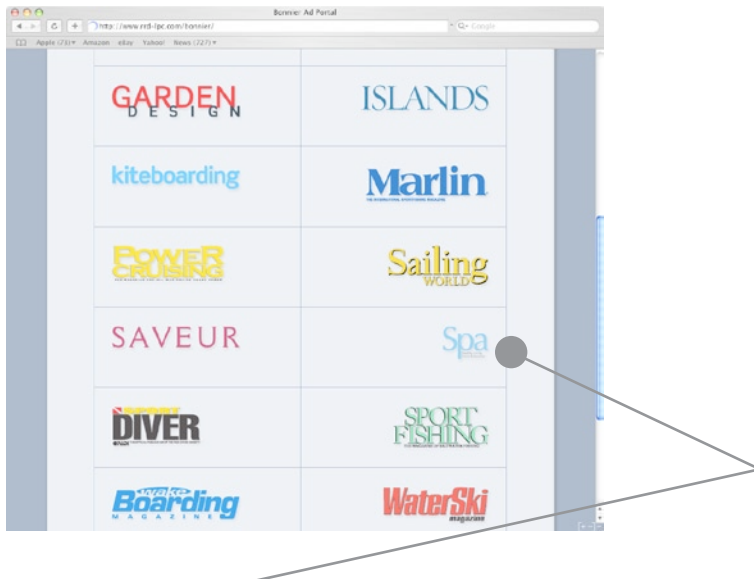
Bonnier Ad Portal
http://www.red-lpc.com/bonnier/
Q- Google
Apple (73) ▾ Amazon eBay Yahoo! News (227) ▾

GARDEN DESIGN

ISLANDS

kiteboarding

Marlin

POWER CRUISING

Sailing WORLD

SAVEUR

Spa

SPORT DIVER

SPORT FISHING

Wake Boarding MAGAZINE

WaterSki magazine